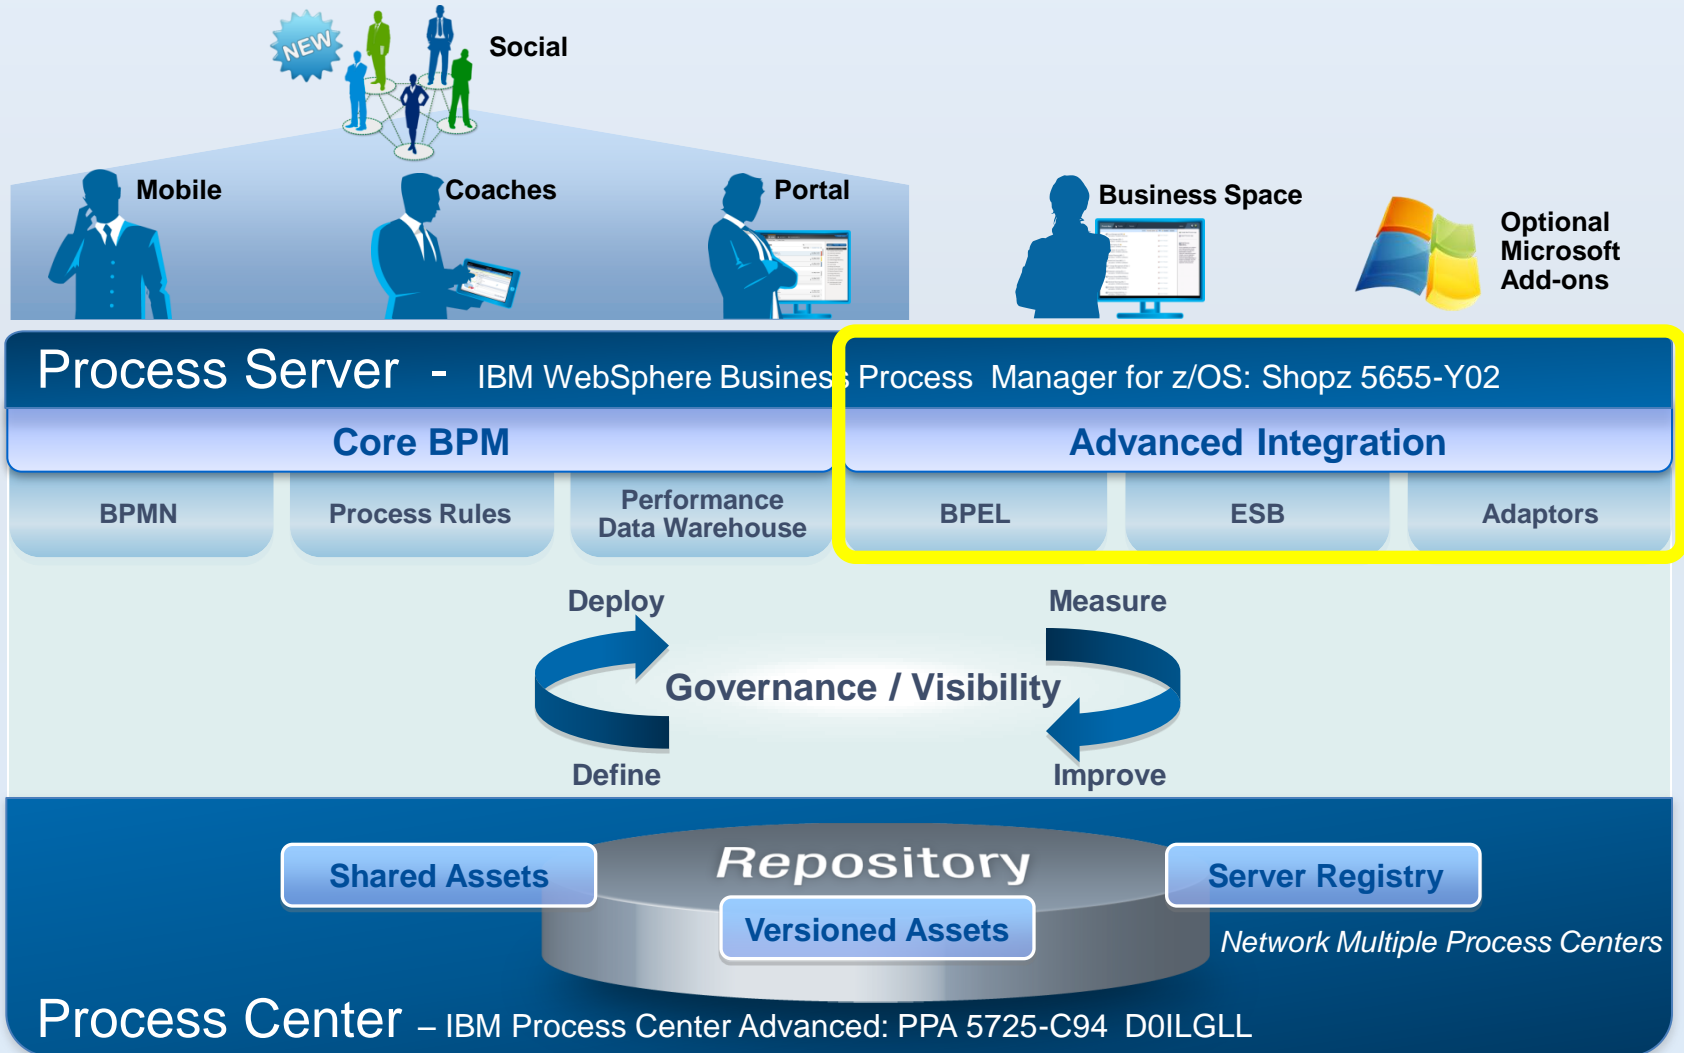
NEW

Social

Mobile

Coaches

Portal

Business Space

Optional Microsoft Add-ons

Process Server - IBM WebSphere Business Process Manager for z/OS: Shopz 5655-Y02

Core BPM

Advanced Integration

BPMN

Process Rules

Performance Data Warehouse

BPEL

ESB

Adaptors

Deploy

Measure

Governance / Visibility

Define

Improve

Shared Assets

Repository

Server Registry

Versioned Assets

Network Multiple Process Centers

Process Center – IBM Process Center Advanced: PPA 5725-C94 D0ILGLL